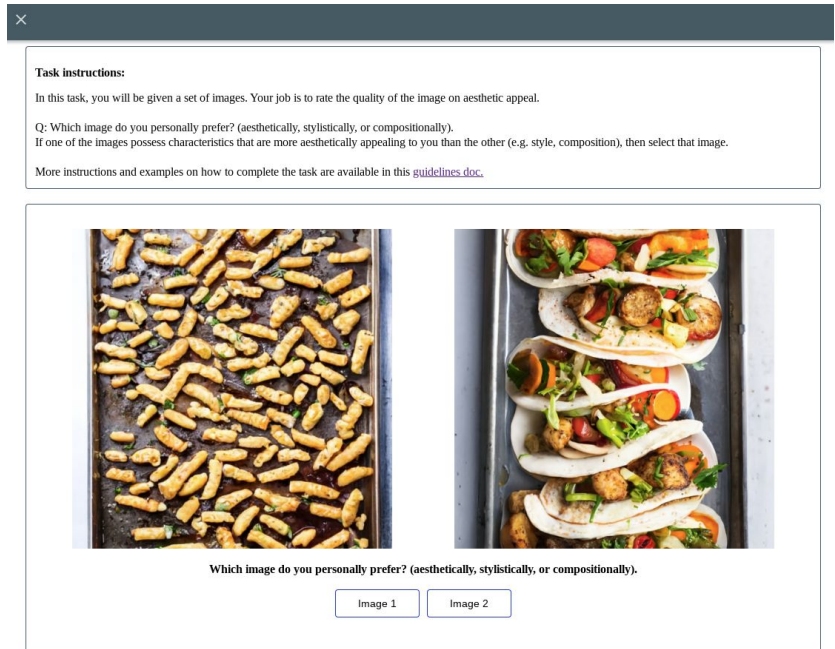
×

**Task instructions:**

In this task, you will be given a set of images. Your job is to rate the quality of the image on aesthetic appeal.

Q: Which image do you personally prefer? (aesthetically, stylistically, or compositionally).
If one of the images possess characteristics that are more aesthetically appealing to you than the other (e.g. style, composition), then select that image.

More instructions and examples on how to complete the task are available in this guidelines doc.

**Which image do you personally prefer? (aesthetically, stylistically, or compositionally).**

Image 1

Image 2